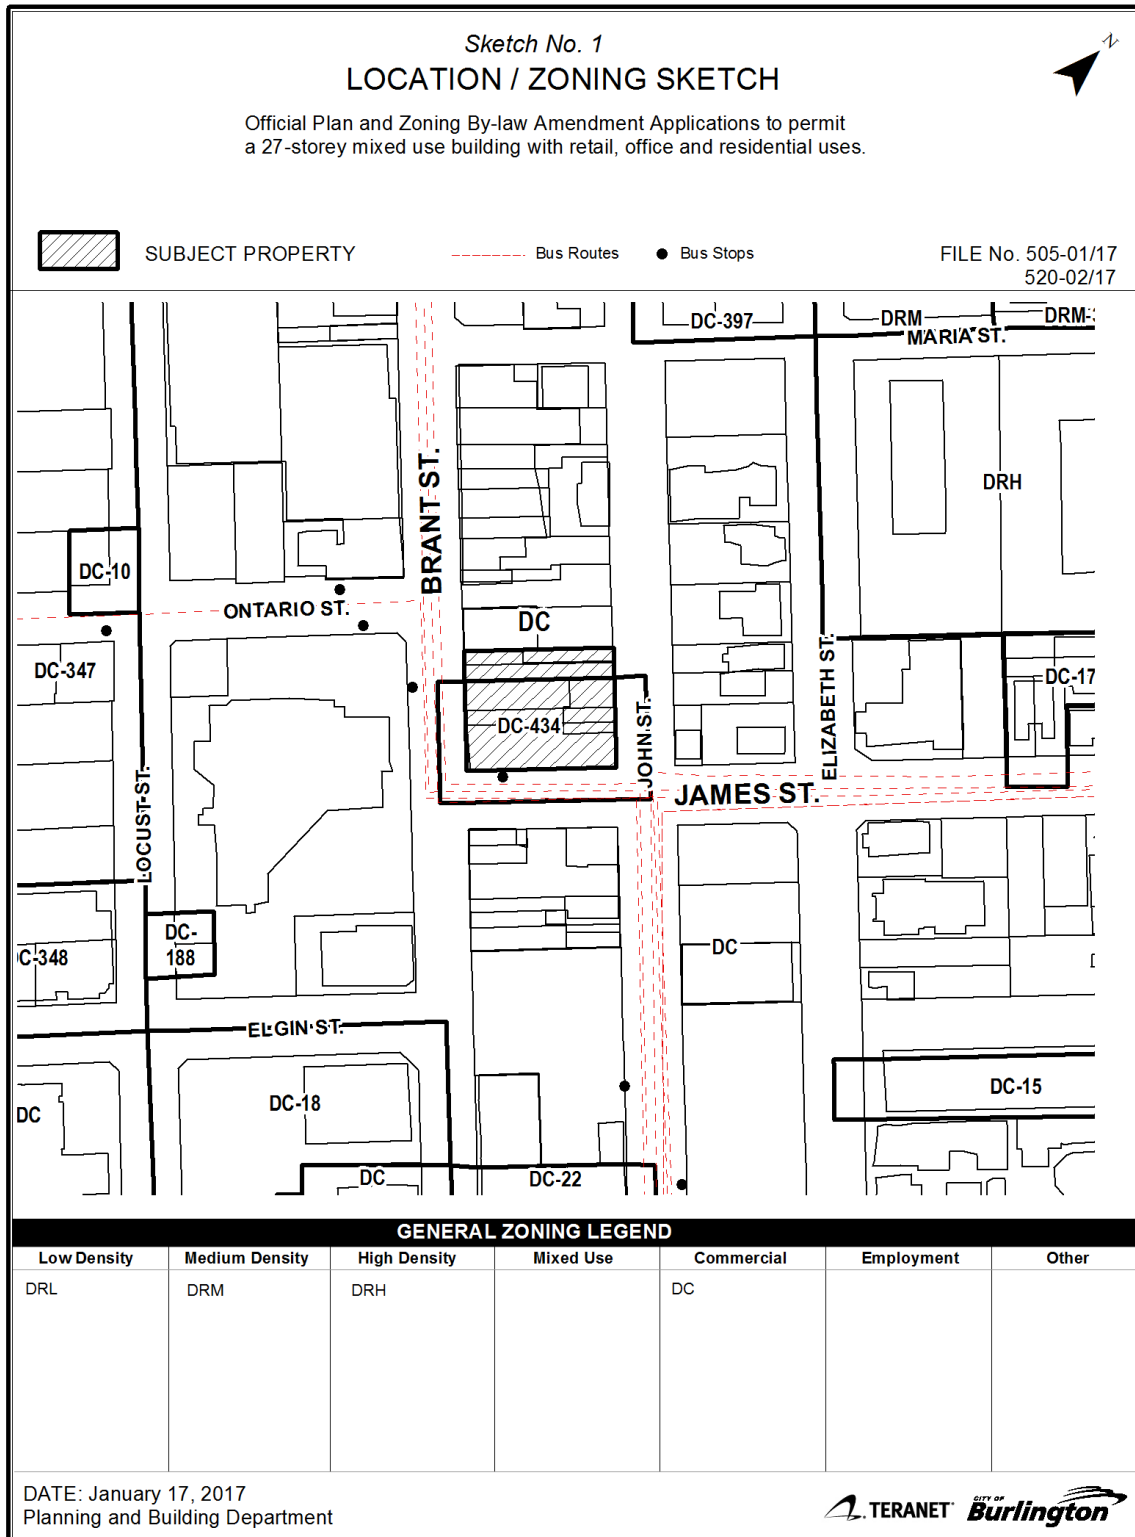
Sketch No. 1
LOCATION / ZONING SKETCH

Official Plan and Zoning By-law Amendment Applications to permit a 27-storey mixed use building with retail, office and residential uses.

N

SUBJECT PROPERTY

Bus Routes

Bus Stops

FILE No. 505-01/17
520-02/17

DC-397
DRM
DRM-
MARIA ST.
DRH
BRANT ST.
DC-10
ONTARIO ST.
DC
DC-347
DC-434
JOHN ST.
ELIZABETH ST.
DC-17
JAMES ST.
LOCUST ST.
DC
C-348
DC-188
ELGIN ST.
DC-15
DC
DC-18
DC
DC-22

GENERAL ZONING LEGEND

| Low Density | Medium Density | High Density | Mixed Use | Commercial | Employment | Other |
|---|---|---|---|---|---|---|
| DRL | DRM | DRH | | DC | | |

DATE: January 17, 2017
Planning and Building Department

TERANET

CITY OF Burlington